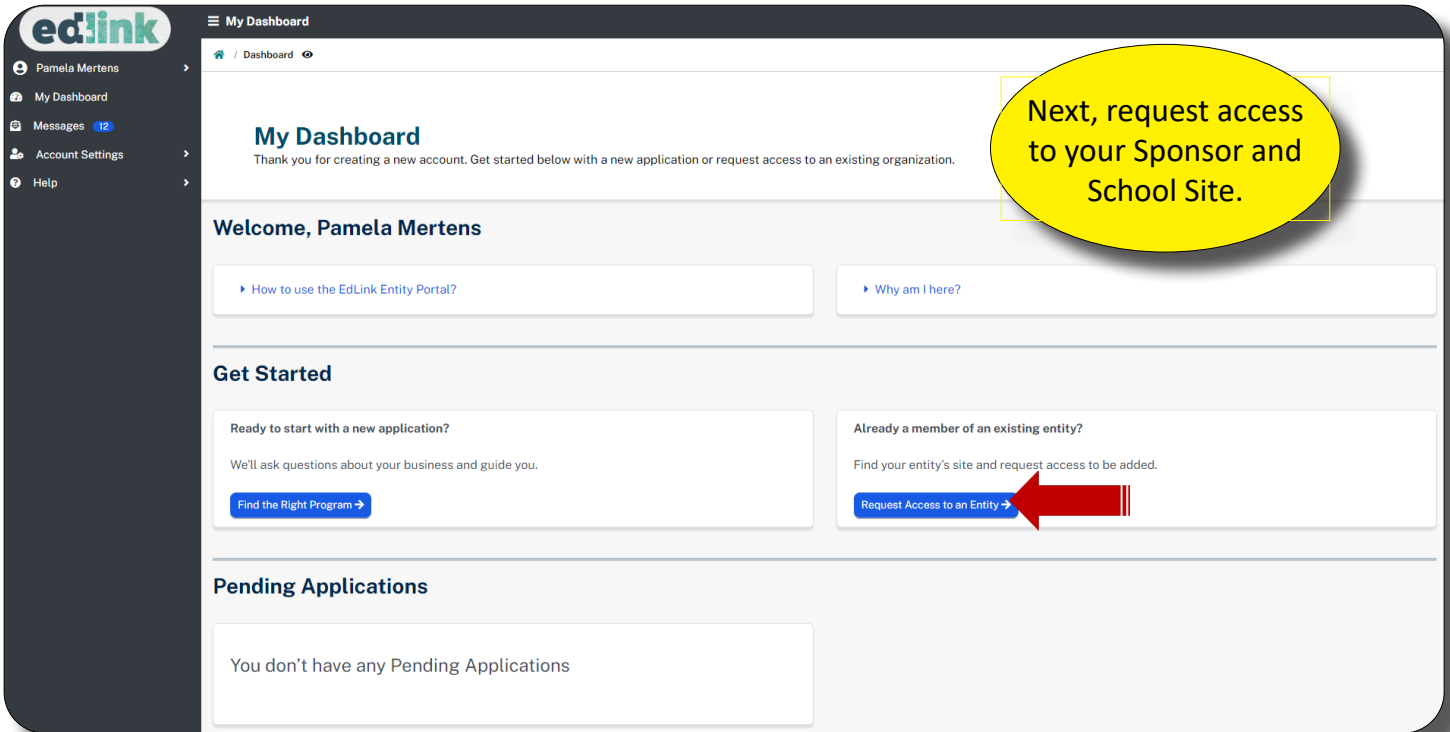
edlink

Pamela Mertens
My Dashboard
Messages 12
Account Settings
Help

My Dashboard

Dashboard

Next, request access to your Sponsor and School Site.

My Dashboard
Thank you for creating a new account. Get started below with a new application or request access to an existing organization.

Welcome, Pamela Mertens

How to use the EdLink Entity Portal?

Why am I here?

Get Started

Ready to start with a new application?

We'll ask questions about your business and guide you.

Find the Right Program →

Already a member of an existing entity?

Find your entity's site and request access to be added.

Request Access to an Entity →

Pending Applications

You don't have any Pending Applications